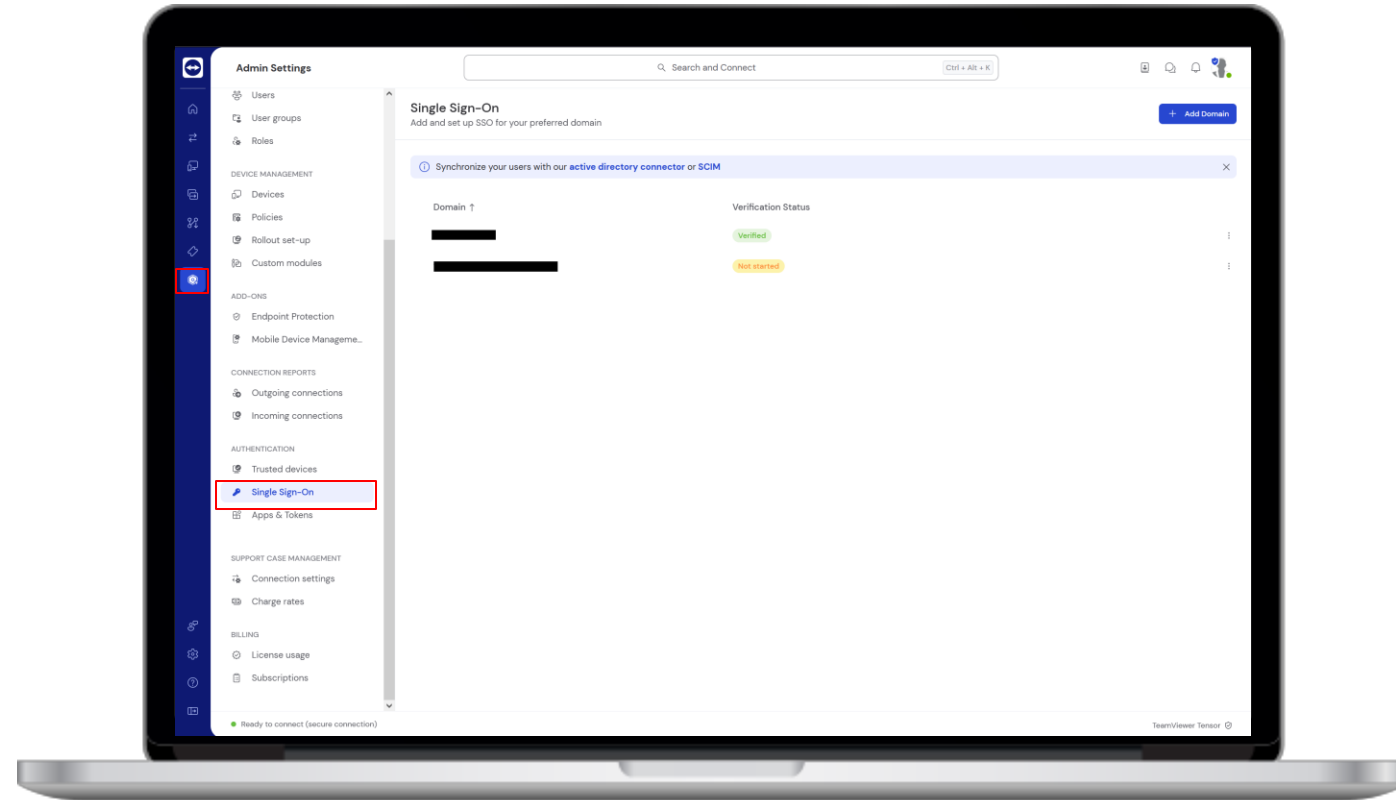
Admin Settings

Search and Connect Ctrl + Alt + K

Users
User groups
Roles

DEVICE MANAGEMENT
Devices
Policies
Rollout set-up
Custom modules

ADD-ONS
Endpoint Protection
Mobile Device Manageme...

CONNECTION REPORTS
Outgoing connections
Incoming connections

AUTHENTICATION
Trusted devices
Single Sign-On
Apps & Tokens

SUPPORT CASE MANAGEMENT
Connection settings
Charge rates

BILLING
License usage
Subscriptions

Single Sign-On
Add and set up SSO for your preferred domain

+ Add Domain

Synchronize your users with our active directory connector or SCIM

| Domain ↑ | Verification Status |
|---|---|
| | Verified |
| | Not started |

Ready to connect (secure connection)

TeamViewer Tensor